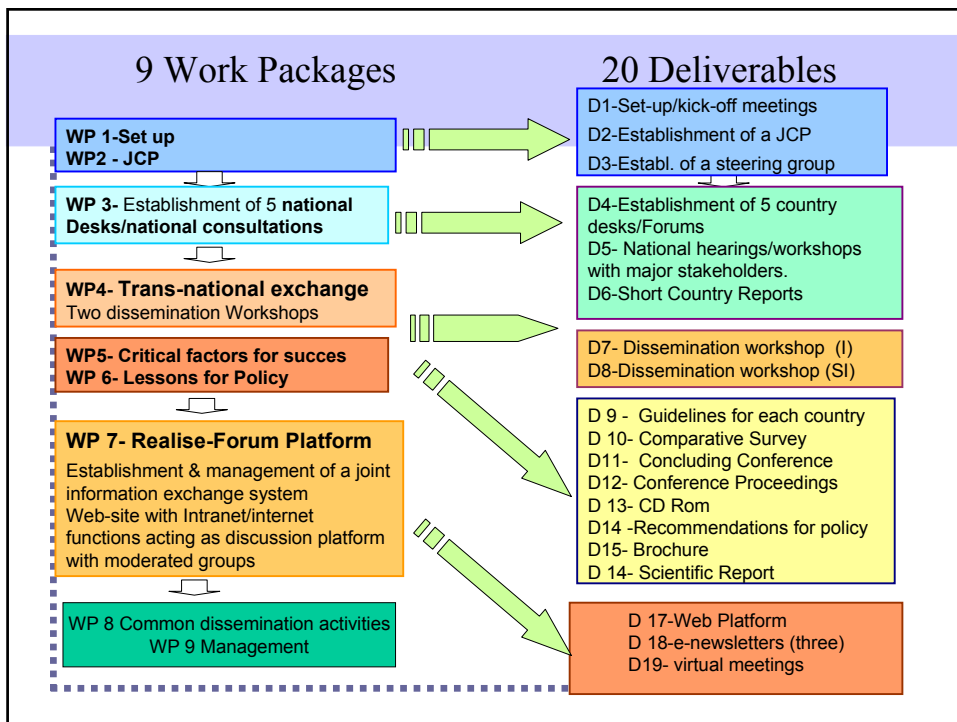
9 Work Packages

20 Deliverables

WP 1-Set up
WP2 - JCP

D1-Set-up/kick-off meetings
D2-Establishment of a JCP
D3-Establ. of a steering group

WP 3- Establishment of 5 national Desks/national consultations

D4-Establishment of 5 country desks/Forums
D5- National hearings/workshops with major stakeholders.
D6-Short Country Reports

WP4- Trans-national exchange
Two dissemination Workshops

D7- Dissemination workshop (I)
D8-Dissemination workshop (SI)

WP5- Critical factors for succes
WP 6- Lessons for Policy

D 9 - Guidelines for each country
D 10- Comparative Survey
D11- Concluding Conference
D12- Conference Proceedings
D 13- CD Rom
D14 -Recommendations for policy
D15- Brochure
D 14- Scientific Report

WP 7- Realise-Forum Platform
Establishment & management of a joint information exchange system
Web-site with Intranet/internet functions acting as discussion platform with moderated groups

WP 8 Common dissemination activities
WP 9 Management

D 17-Web Platform
D 18-e-newsletters (three)
D19- virtual meetings